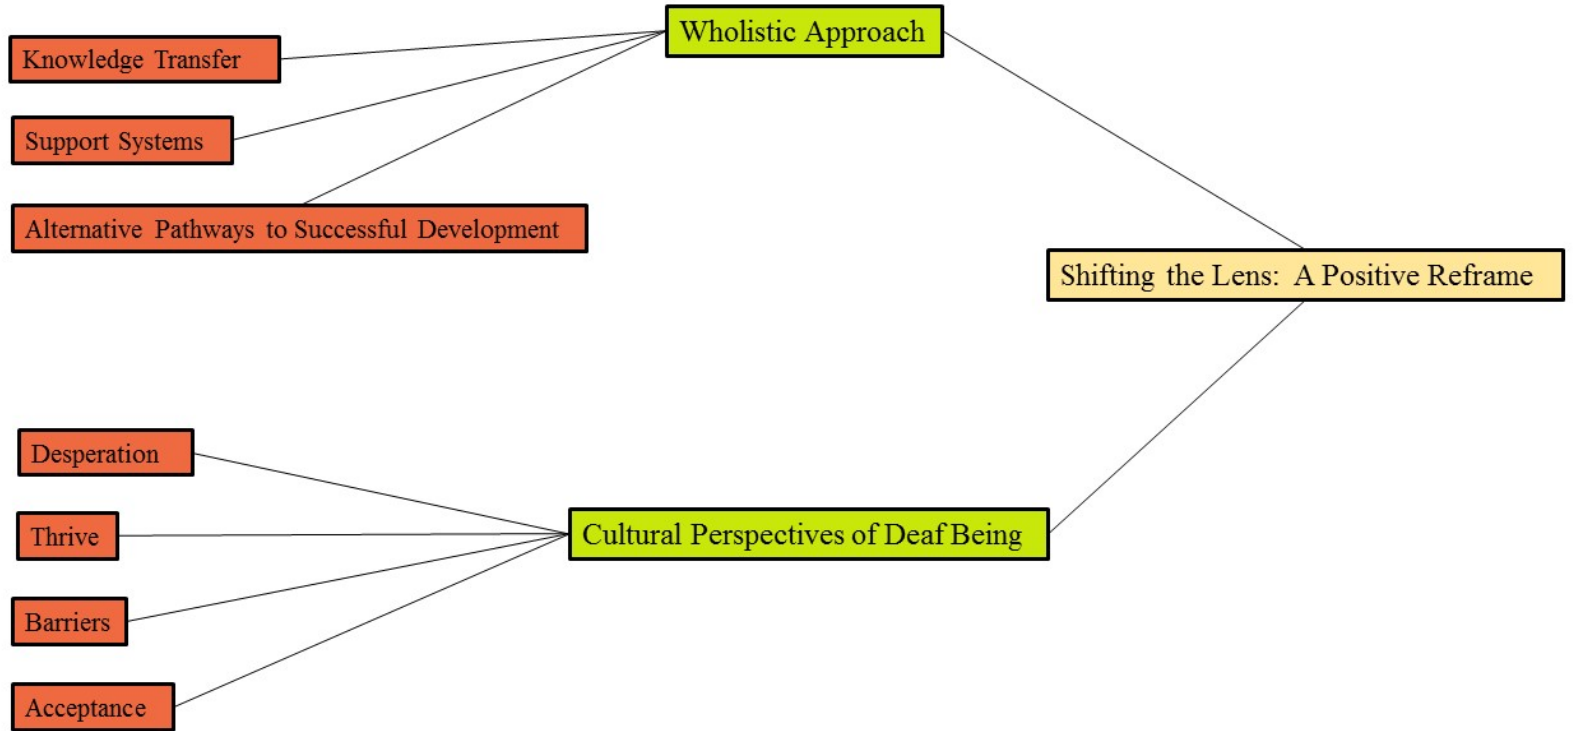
Wholistic Approach

Knowledge Transfer

Support Systems

Alternative Pathways to Successful Development

Shifting the Lens: A Positive Reframe

Desperation

Thrive

Barriers

Acceptance

Cultural Perspectives of Deaf Being